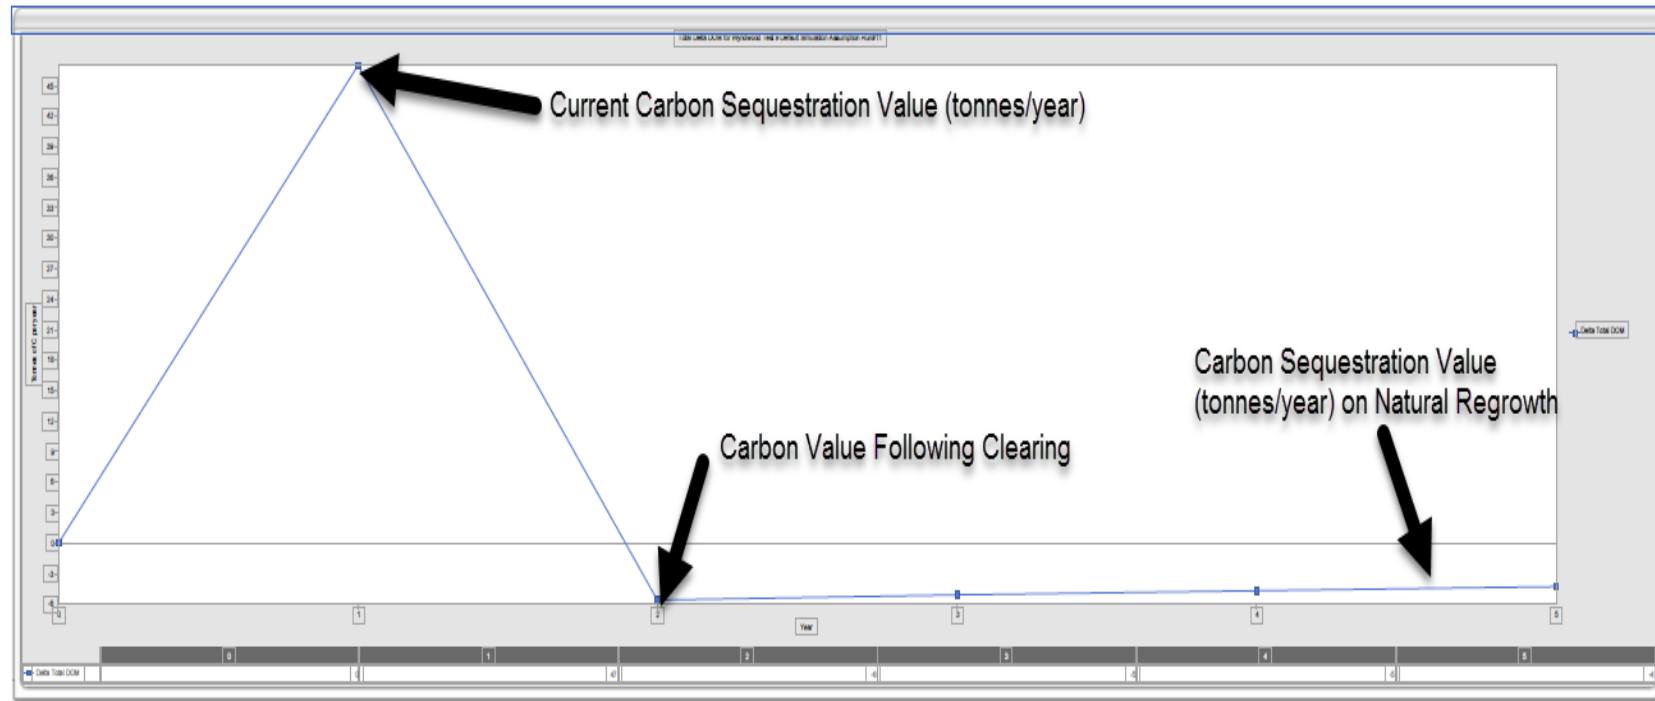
Current Carbon Sequestration Value (tonnes/year)

Carbon Value Following Clearing

Carbon Sequestration Value (tonnes/year) on Natural Regrowth

45
42
39
36
33
30
27
24
21
18
15
12
9
6
3
0
-3
-6

0
1
2
3
4
5

Year

Delta Total DOM

| | 0 | 1 | 2 | 3 | 4 | 5 |
|---|---|---|---|---|---|---|
| Delta Total DOM | 0 | 4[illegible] | -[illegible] | -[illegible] | -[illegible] | -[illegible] |